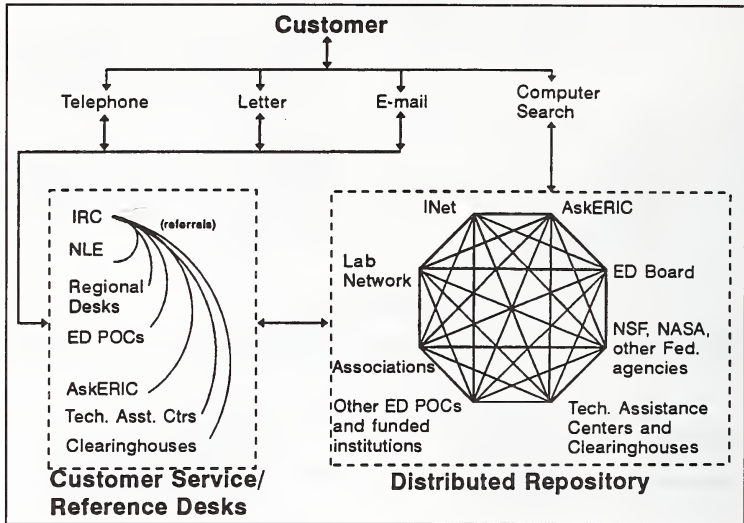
Customer

Telephone

Letter

E-mail

Computer Search

IRC

(referrals)

NLE

Regional Desks

ED POCs

AskERIC

Tech. Asst. Ctrs

Clearinghouses

Customer Service/ Reference Desks

INet

AskERIC

Lab Network

ED Board

NSF, NASA, other Fed. agencies

Associations

Other ED POCs and funded institutions

Tech. Assistance Centers and Clearinghouses

Distributed Repository